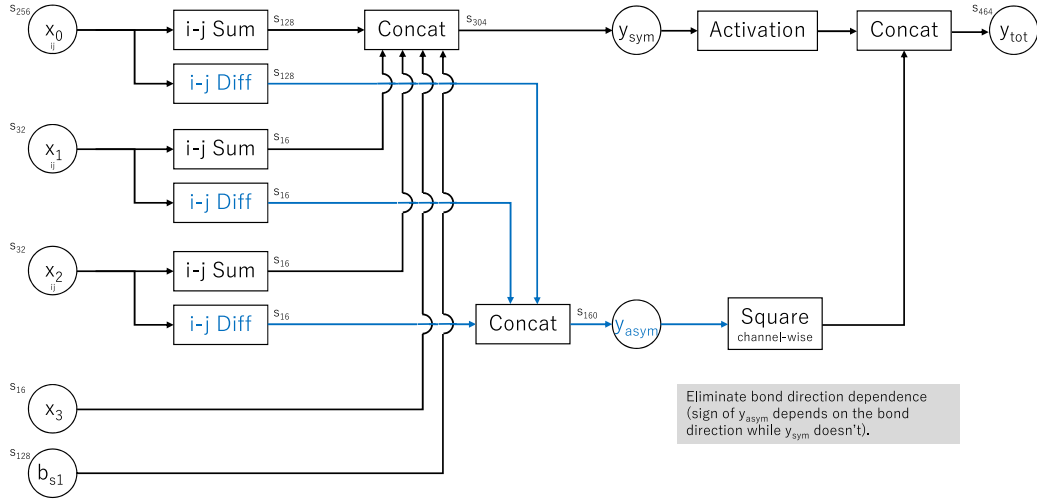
$s_{256}$
$x_0$
ij
i-j Sum
$s_{128}$
i-j Diff
$s_{128}$
Concat
$s_{304}$
$y_{sym}$
Activation
Concat
$s_{464}$
$y_{tot}$

$s_{32}$
$x_1$
ij
i-j Sum
$s_{16}$
i-j Diff
$s_{16}$

$s_{32}$
$x_2$
ij
i-j Sum
$s_{16}$
i-j Diff
$s_{16}$
Concat
$s_{160}$
$y_{asym}$
Square
channel-wise

$s_{16}$
$x_3$

$s_{128}$
$b_{s1}$

Eliminate bond direction dependence (sign of $y_{asym}$ depends on the bond direction while $y_{sym}$ doesn't).